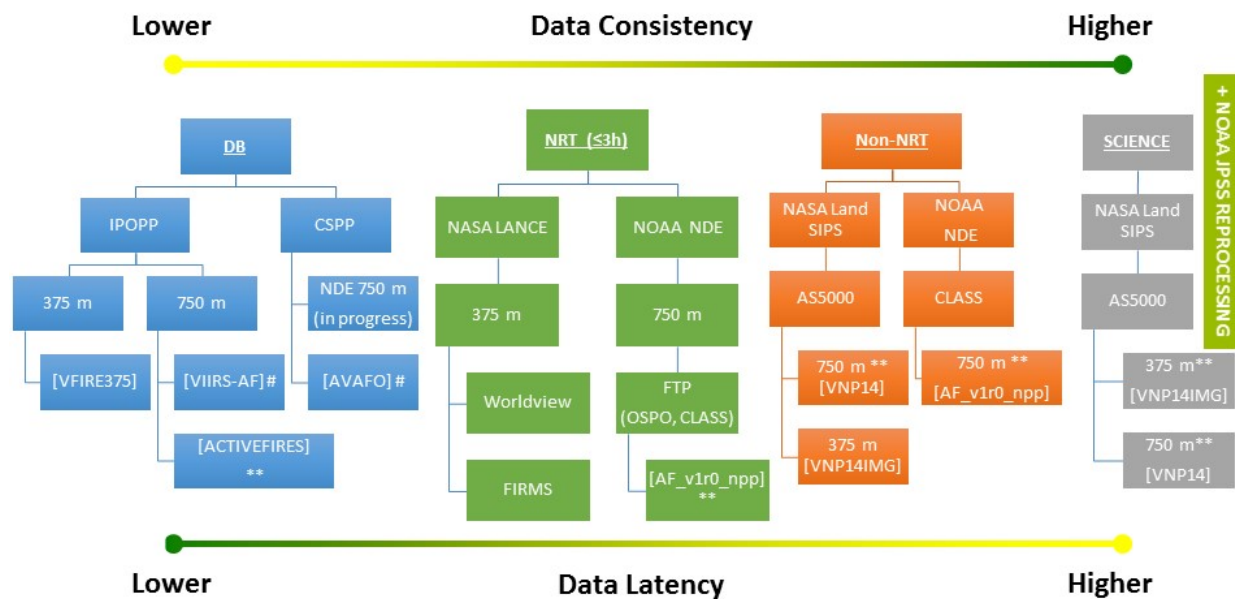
Lower Data Consistency Higher

+ NOAA JPSS REPROCESSING

DB

IPOPP

CSPP

375 m

750 m

NDE 750 m (in progress)

[VFIRE375]

[VIIRS-AF] #

[AVAFO] #

[ACTIVEFIRES] **

NRT (≤3h)

NASA LANCE

NOAA NDE

375 m

750 m

Worldview

FTP (OSPO, CLASS)

FIRMS

[AF_v1r0_npp] **

Non-NRT

NASA Land SIPS

NOAA NDE

AS5000

CLASS

750 m ** [VNP14]

750 m ** [AF_v1r0_npp]

375 m [VNP14IMG]

SCIENCE

NASA Land SIPS

AS5000

375 m** [VNP14IMG]

750 m** [VNP14]

Lower Data Latency Higher